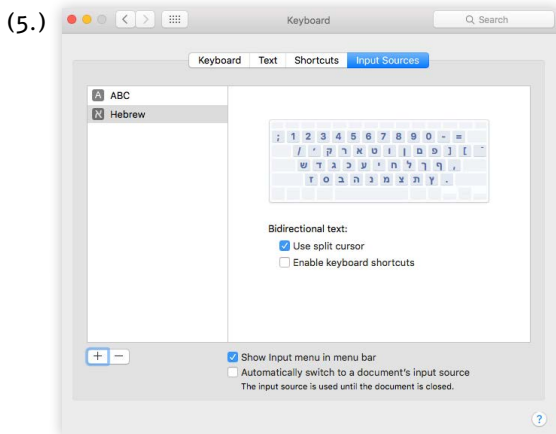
(5.)

Keyboard

Search

Keyboard Text Shortcuts Input Sources

A ABC

Hebrew

; 1 2 3 4 5 6 7 8 9 0 - =

/ ' ק ר א ט ו ן ם פ ] [

ש ד ג כ ע י ח ל ך ף ,

ז ס ב ה נ מ צ ת ץ .

Bidirectional text:

Use split cursor

Enable keyboard shortcuts

+ −

Show Input menu in menu bar

Automatically switch to a document's input source

The input source is used until the document is closed.

?